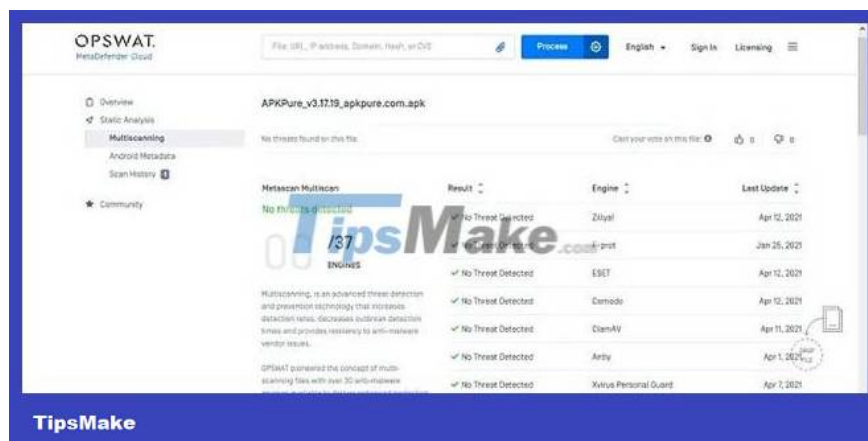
OPSWAT.
MetaDefender Cloud

File, URL, IP address, Domain, Hash, or CVE

Process

English

Sign In

Licensing

Overview

Static Analysis

Multiscanning

Android Metadata

Scan History

Community

APKPure_v3.17.19_apkpure.com.apk

No threats found on this file

Cast your vote on this file:

0

0

Metascan Multiscan

No threats detected

/37

ENGINES

Multiscanning, is an advanced threat detection and prevention technology that increases detection rates, decreases outbreak detection times and provides resiliency to anti-malware vendor issues.

OPSWAT pioneered the concept of multi-scanning files with over 30 anti-malware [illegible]

| Result | Engine | Last Update |
|---|---|---|
| No Threat Detected | Zillya! | Apr 12, 2021 |
| No Threat Detected | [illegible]prot | Jan 26, 2021 |
| No Threat Detected | ESET | Apr 12, 2021 |
| No Threat Detected | Comodo | Apr 12, 2021 |
| No Threat Detected | ClamAV | Apr 11, 2021 |
| No Threat Detected | Antiy | Apr 1, 2021 |
| No Threat Detected | Xvirus Personal Guard | Apr 7, 2021 |

TipsMake.com

TipsMake